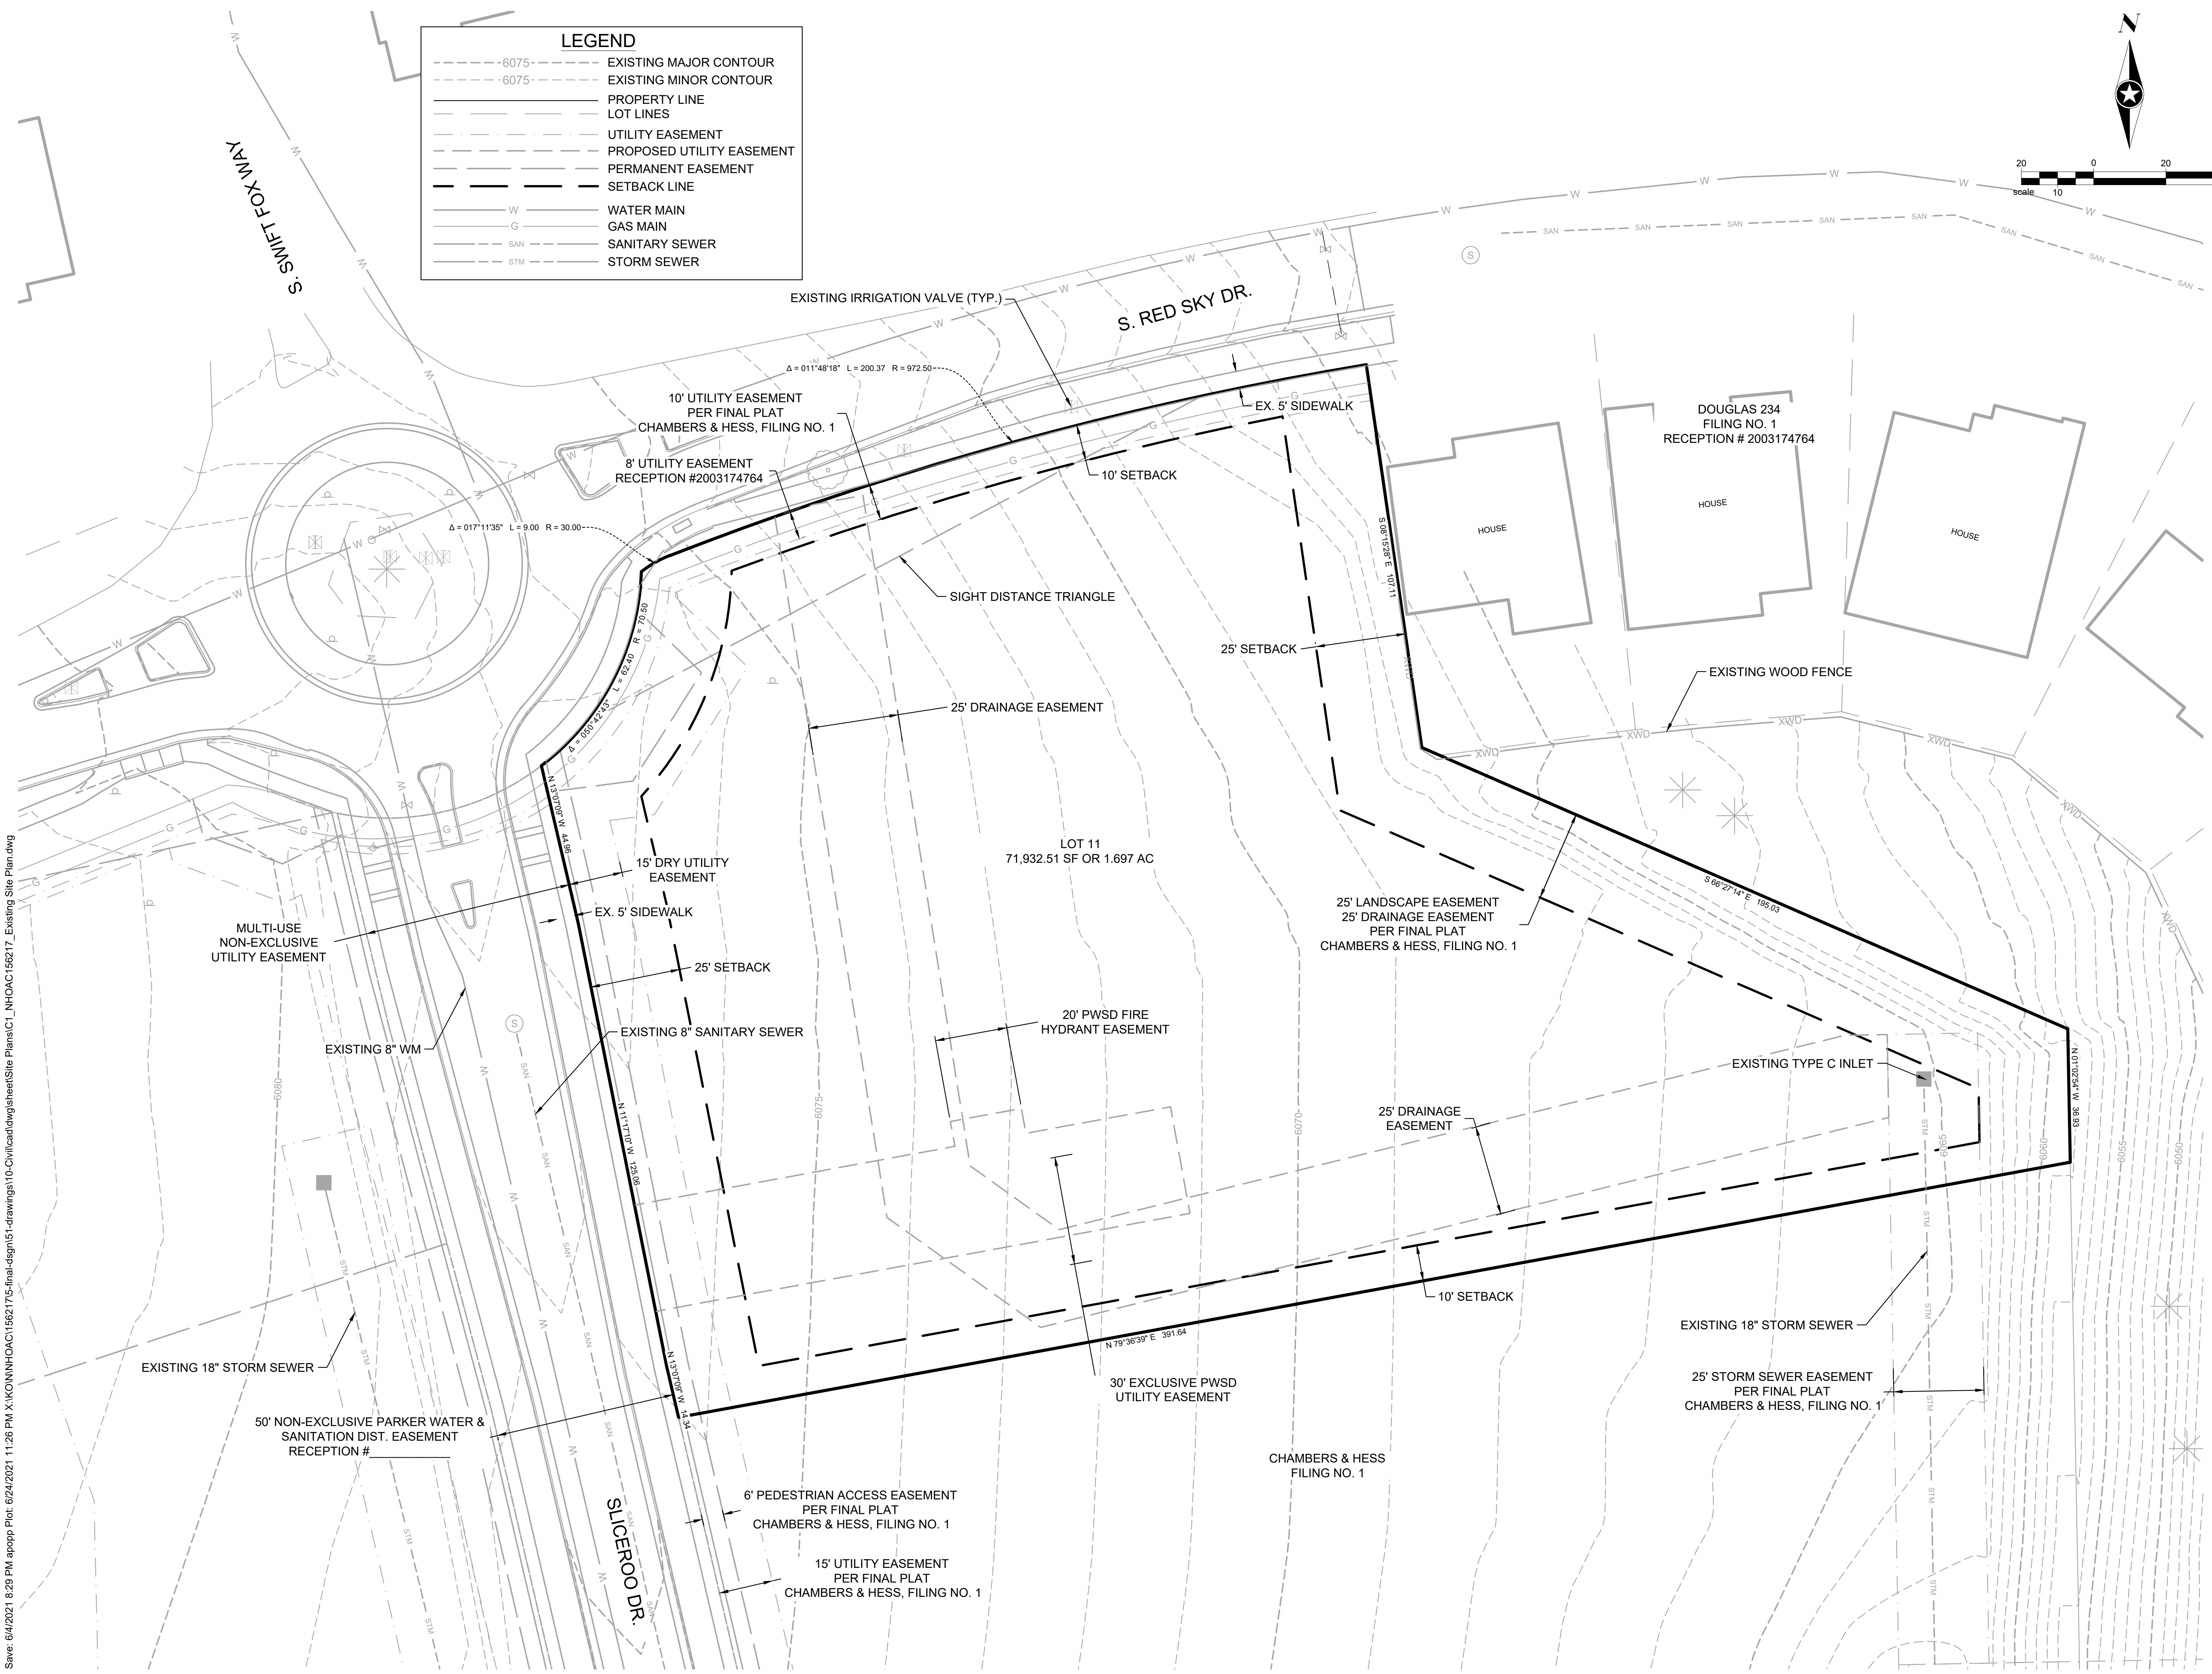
LEGEND

| | |
|---|---|
| 6075 | EXISTING MAJOR CONTOUR |
| 6075 | EXISTING MINOR CONTOUR |
| | PROPERTY LINE |
| | LOT LINES |
| | UTILITY EASEMENT |
| | PROPOSED UTILITY EASEMENT |
| | PERMANENT EASEMENT |
| | SETBACK LINE |
| W | WATER MAIN |
| G | GAS MAIN |
| SAN | SANITARY SEWER |
| STM | STORM SEWER |

N

20 0 20
scale 10

S. SWIFT FOX WAY

S. RED SKY DR.

EXISTING IRRIGATION VALVE (TYP.)

Δ = 011°48'18" L = 200.37 R = 972.50

10' UTILITY EASEMENT
PER FINAL PLAT
CHAMBERS & HESS, FILING NO. 1

EX. 5' SIDEWALK

8' UTILITY EASEMENT
RECEPTION #2003174764

10' SETBACK

Δ = 017°11'35" L = 9.00 R = 30.00

DOUGLAS 234
FILING NO. 1
RECEPTION # 2003174764

HOUSE

HOUSE

HOUSE

SIGHT DISTANCE TRIANGLE

S 08°15'28" E 107.11

Δ = 050°42'43" L = 62.40 R = 70.50

25' SETBACK

EXISTING WOOD FENCE

25' DRAINAGE EASEMENT

N 13°07'09" W 44.96

LOT 11
71,932.51 SF OR 1.697 AC

15' DRY UTILITY
EASEMENT

MULTI-USE
NON-EXCLUSIVE
UTILITY EASEMENT

EX. 5' SIDEWALK

25' LANDSCAPE EASEMENT
25' DRAINAGE EASEMENT
PER FINAL PLAT
CHAMBERS & HESS, FILING NO. 1

S 66°27'14" E 195.03

25' SETBACK

20' PWSD FIRE
HYDRANT EASEMENT

EXISTING 8" SANITARY SEWER

EXISTING 8" WM

EXISTING TYPE C INLET

N 01°02'54" W 36.93

N 11°17'10" W 125.06

25' DRAINAGE
EASEMENT

6075

6070

6060

6055

6050

6080

10' SETBACK

EXISTING 18" STORM SEWER

N 79°36'39" E 391.64

EXISTING 18" STORM SEWER

N 13°07'09" W 14.34

30' EXCLUSIVE PWSD
UTILITY EASEMENT

25' STORM SEWER EASEMENT
PER FINAL PLAT
CHAMBERS & HESS, FILING NO. 1

50' NON-EXCLUSIVE PARKER WATER &
SANITATION DIST. EASEMENT
RECEPTION #__________

CHAMBERS & HESS
FILING NO. 1

SLICEROO DR.

6' PEDESTRIAN ACCESS EASEMENT
PER FINAL PLAT
CHAMBERS & HESS, FILING NO. 1

15' UTILITY EASEMENT
PER FINAL PLAT
CHAMBERS & HESS, FILING NO. 1

Save: 6/4/2021 8:29 PM apopp Plot: 6/24/2021 11:26 PM X:\KO\N\NHOAC156217\5-final-dsgn\51-drawings\10-Civil\cad\dwg\sheet\Site Plans\C1_NHOAC156217_Existing Site Plan.dwg